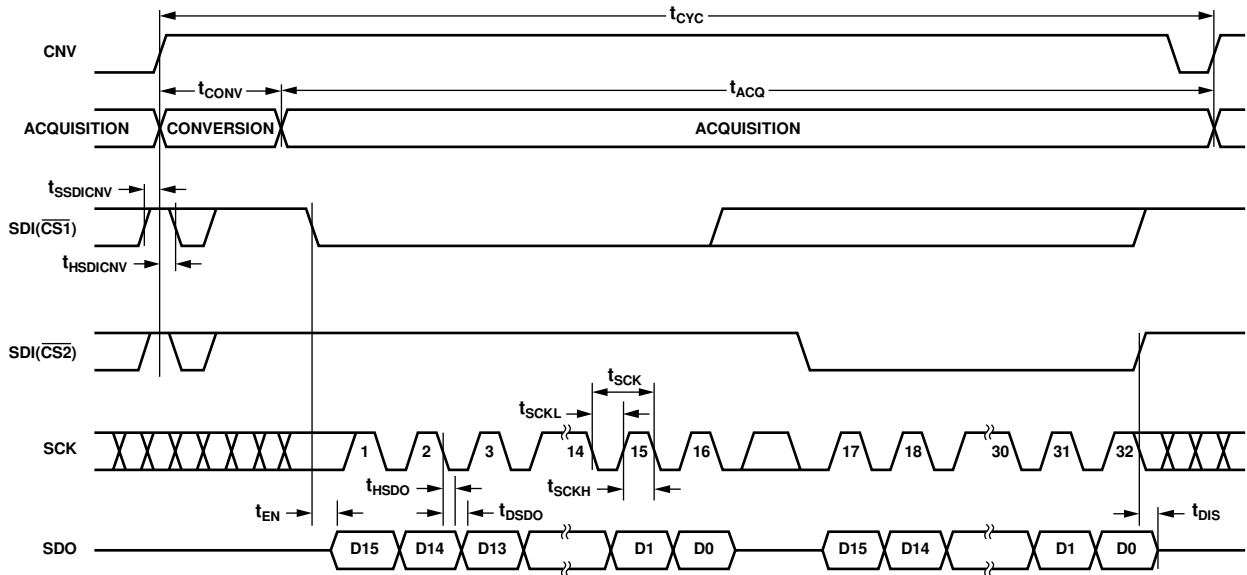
$t_{CYC}$

CNV

$t_{CONV}$

$t_{ACQ}$

ACQUISITION

CONVERSION

ACQUISITION

$t_{SSDICNV}$

SDI($\overline{CS1}$)

$t_{HSDICNV}$

SDI($\overline{CS2}$)

$t_{SCK}$

$t_{SCKL}$

SCK

1

2

3

14

15

16

17

18

30

31

32

$t_{SCKH}$

$t_{HSDO}$

$t_{DSDO}$

$t_{EN}$

$t_{DIS}$

SDO

D15

D14

D13

D1

D0

D15

D14

D1

D0